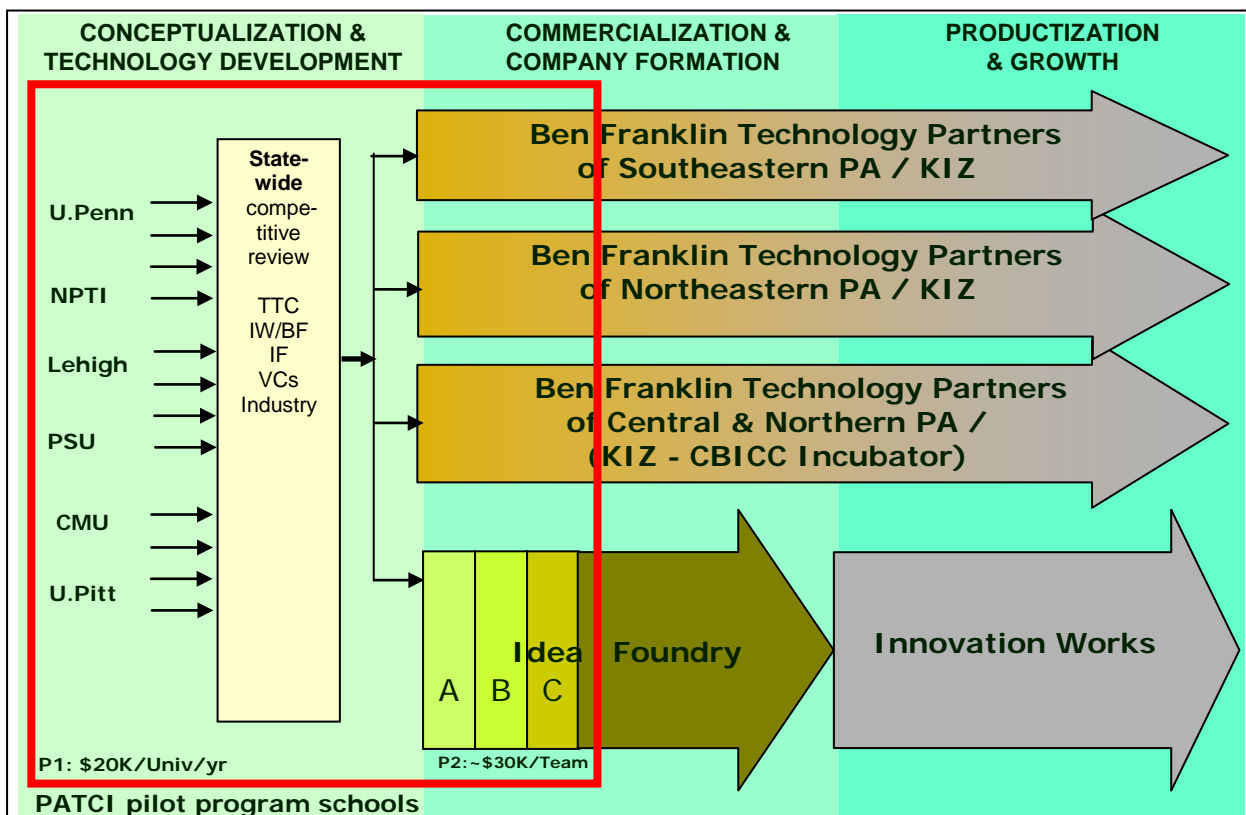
CONCEPTUALIZATION & TECHNOLOGY DEVELOPMENT

COMMERCIALIZATION & COMPANY FORMATION

PRODUCTIZATION & GROWTH

U.Penn

NPTI

Lehigh

PSU

CMU

U.Pitt

State-wide competitive review

TTC
IW/BF
IF
VCs
Industry

Ben Franklin Technology Partners of Southeastern PA / KIZ

Ben Franklin Technology Partners of Northeastern PA / KIZ

Ben Franklin Technology Partners of Central & Northern PA / (KIZ - CBICC Incubator)

A B C

Idea Foundry

Innovation Works

P1: $20K/Univ/yr

P2:~$30K/Team

PATCI pilot program schools